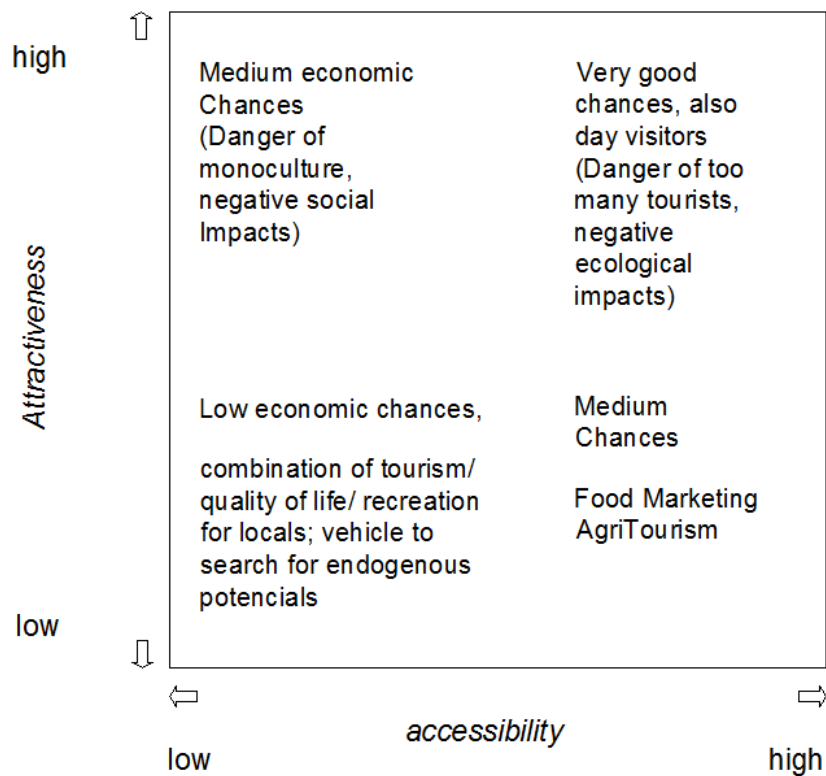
high

Attractiveness

low

Medium economic Chances (Danger of monoculture, negative social Impacts)

Very good chances, also day visitors (Danger of too many tourists, negative ecological impacts)

Low economic chances,

combination of tourism/ quality of life/ recreation for locals; vehicle to search for endogenous potencials

Medium Chances

Food Marketing AgriTourism

accessibility

low

high